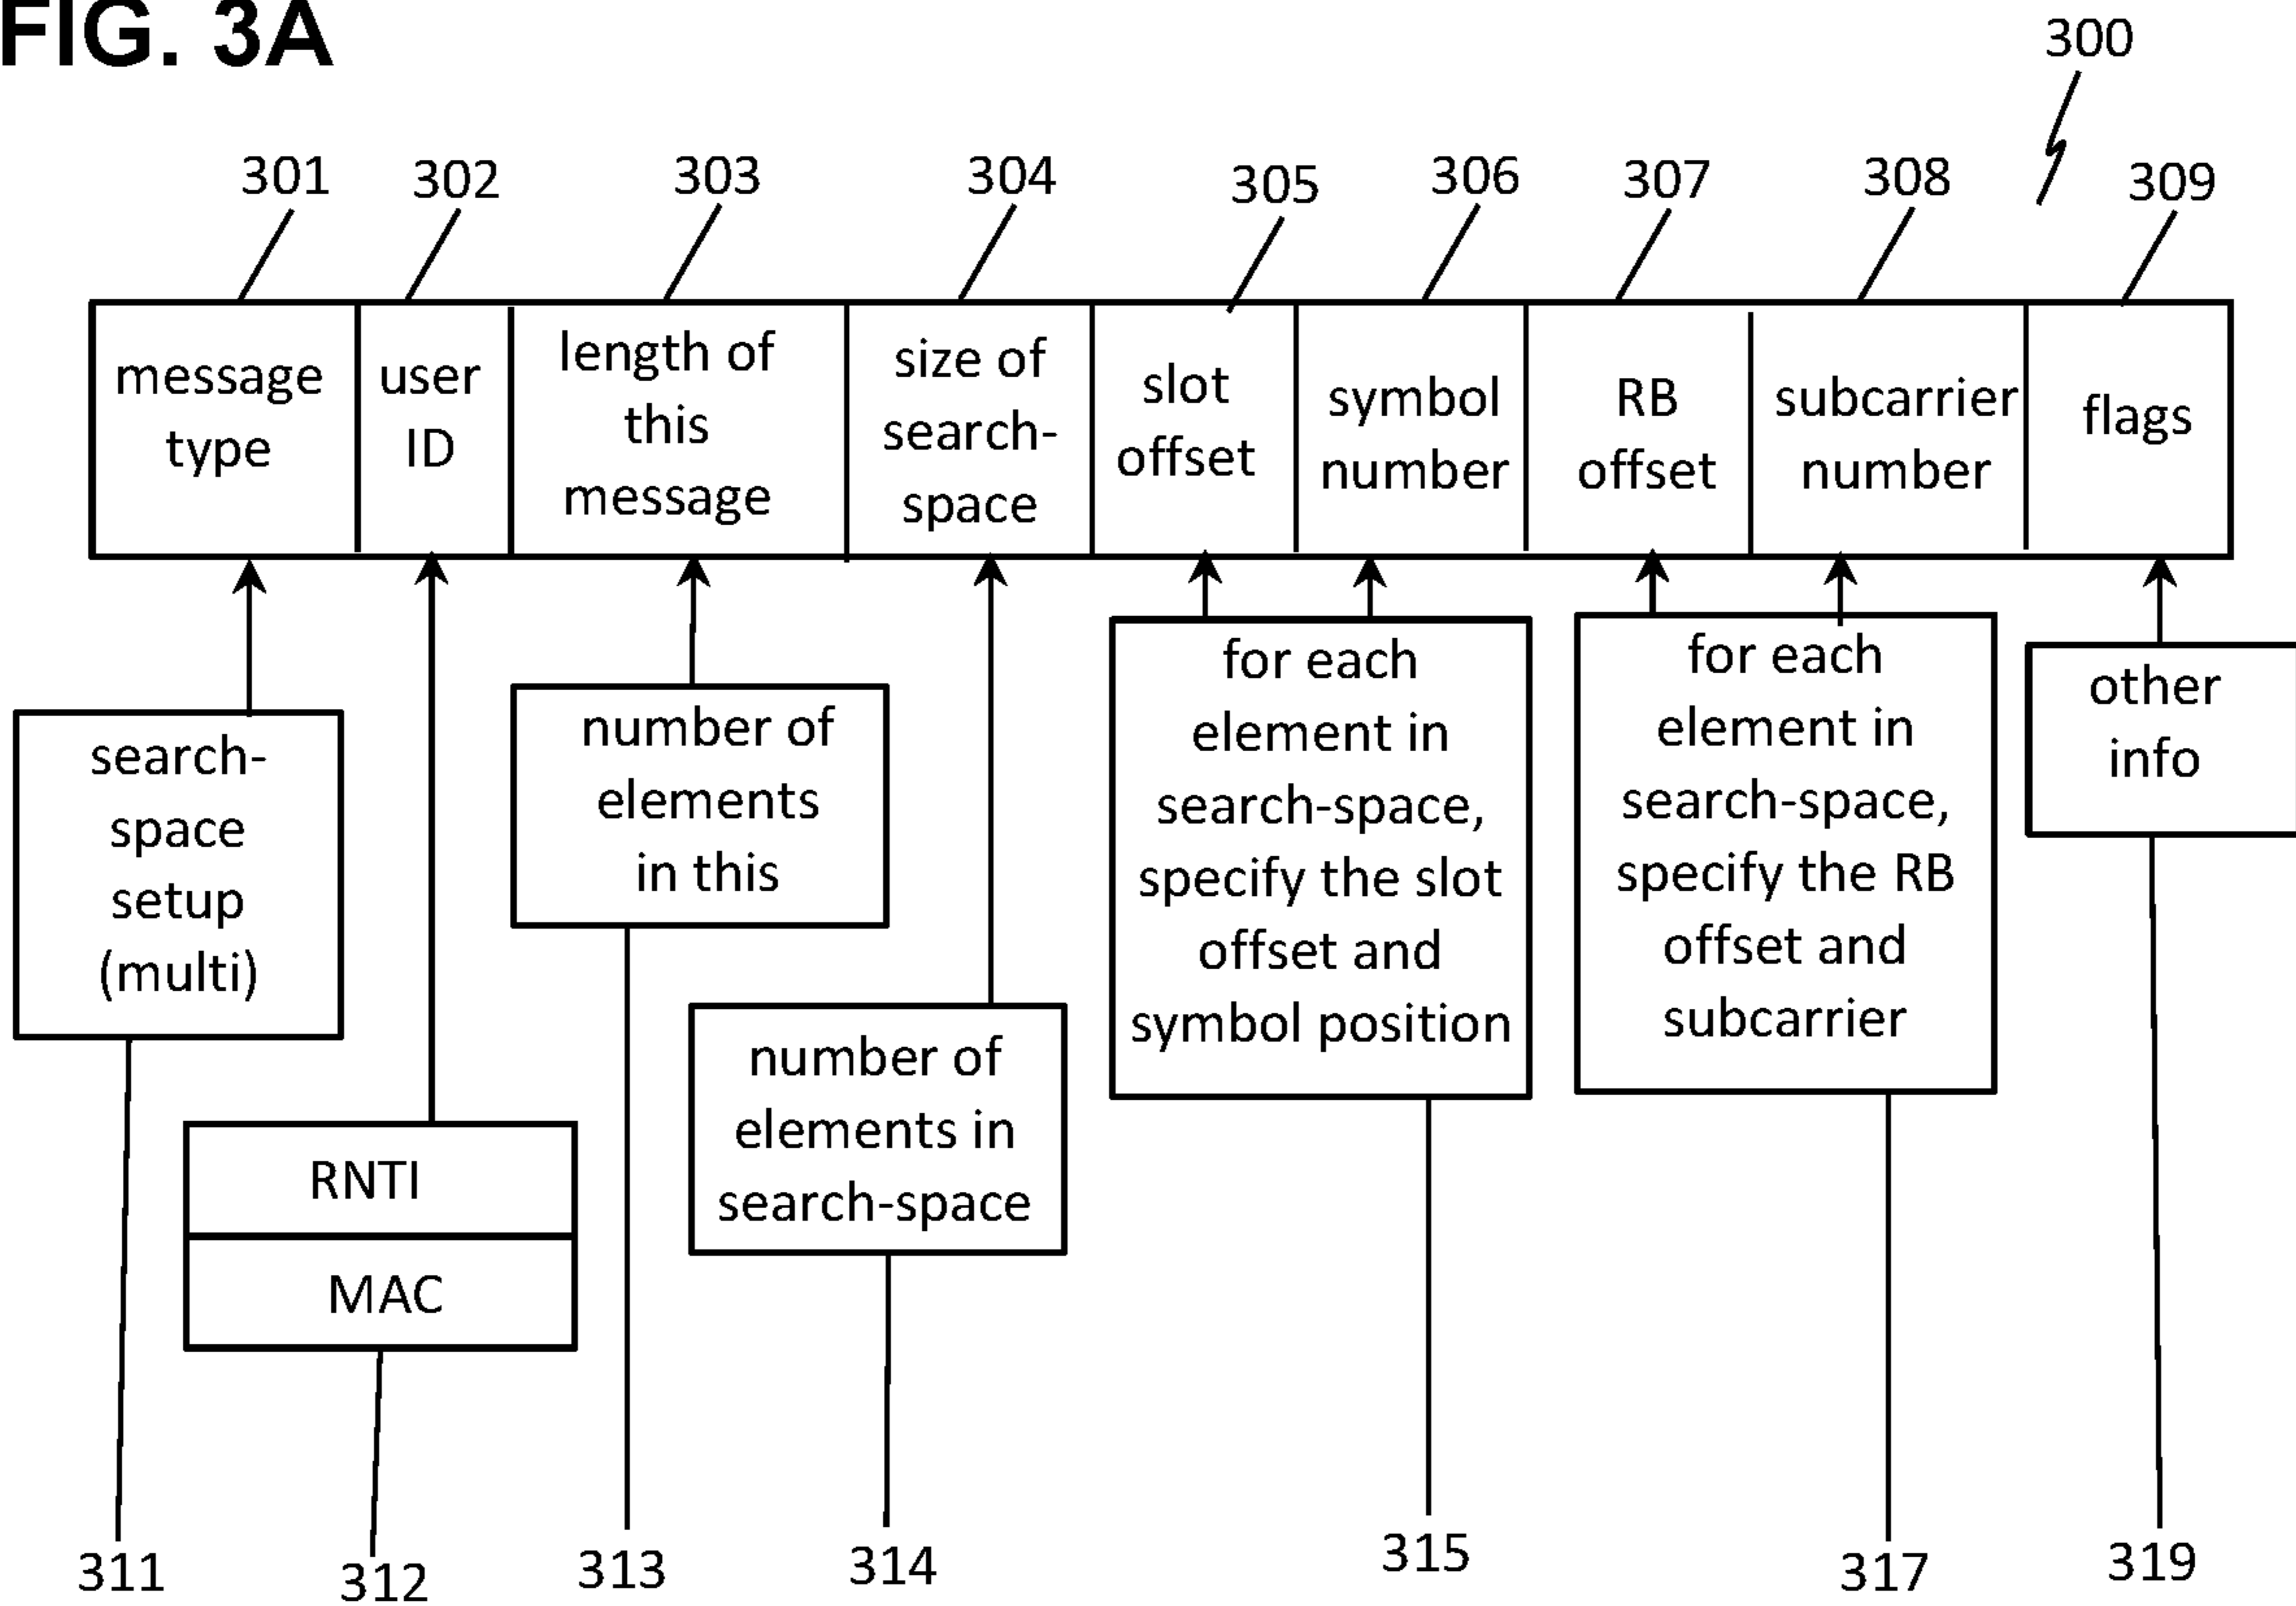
FIG. 3A

300

301 302 303 304 305 306 307 308 309

| message type | user ID | length of this message | size of search-space | slot offset | symbol number | RB offset | subcarrier number | flags |
|---|---|---|---|---|---|---|---|---|

search-space setup (multi)

RNTI

MAC

number of elements in this

number of elements in search-space

for each element in search-space, specify the slot offset and symbol position

for each element in search-space, specify the RB offset and subcarrier

other info

311 312 313 314 315 317 319